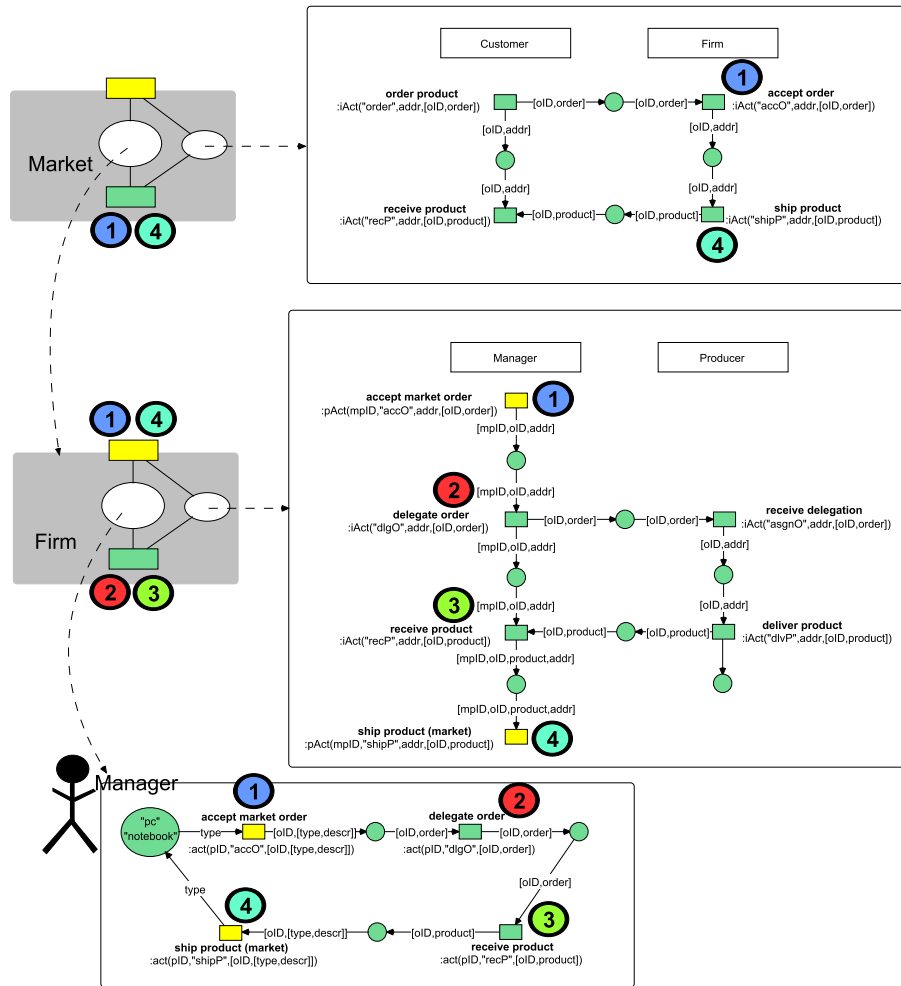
Market

1 4

Customer

Firm

order product
:iAct("order",addr,[oID,order])

[oID,order]

[oID,order]

1

accept order
:iAct("accO",addr,[oID,order])

[oID,addr]

[oID,addr]

[oID,addr]

[oID,addr]

receive product
:iAct("recP",addr,[oID,product])

[oID,product]

[oID,product]

ship product
:iAct("shipP",addr,[oID,product])

4

1 4

Firm

2 3

Manager

Producer

accept market order
:pAct(mpID,"accO",addr,[oID,order])

1

[mpID,oID,addr]

2

[mpID,oID,addr]

delegate order
:iAct("dlgO",addr,[oID,order])

[oID,order]

[oID,order]

receive delegation
:iAct("asgnO",addr,[oID,order])

[mpID,oID,addr]

[oID,addr]

3

[mpID,oID,addr]

[oID,addr]

receive product
:iAct("recP",addr,[oID,product])

[oID,product]

[oID,product]

deliver product
:iAct("dlvP",addr,[oID,product])

[mpID,oID,product,addr]

[mpID,oID,product,addr]

ship product (market)
:pAct(mpID,"shipP",addr,[oID,product])

4

Manager

1

"pc"
"notebook"

type

accept market order
:act(pID,"accO",[oID,[type,descr]])

[oID,[type,descr]]

[oID,order]

2

delegate order
:act(pID,"dlgO",[oID,order])

[oID,order]

[oID,order]

type

4

[oID,[type,descr]]

[oID,product]

3

ship product (market)
:act(pID,"shipP",[oID,[type,descr]])

receive product
:act(pID,"recP",[oID,product])